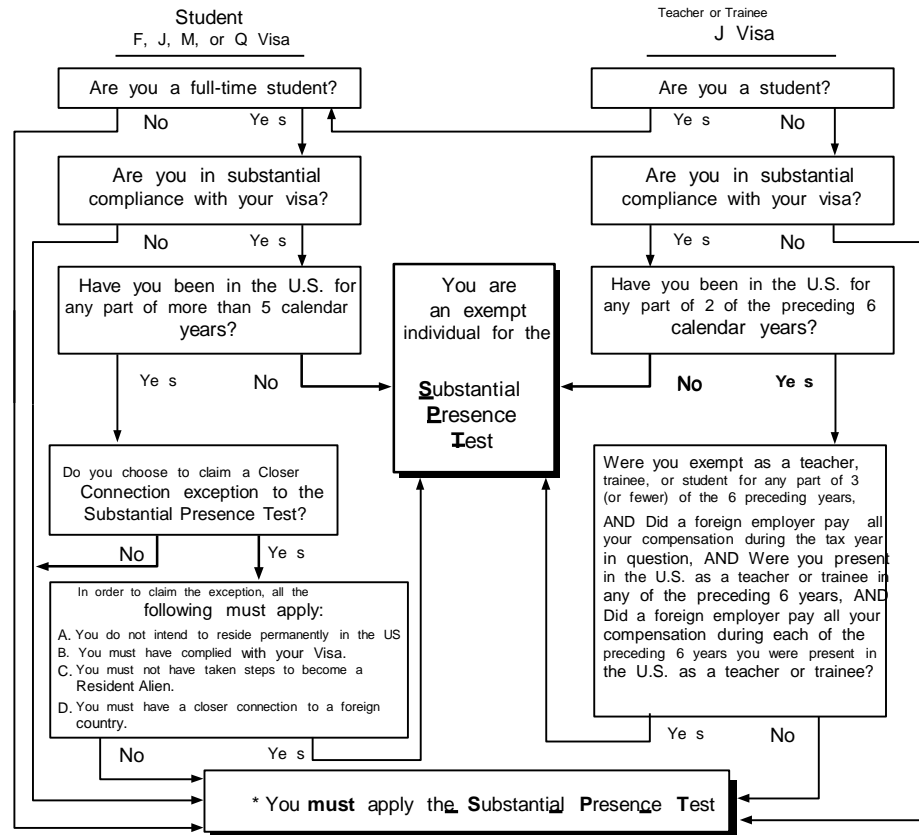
Student
F, J, M, or Q Visa

Teacher or Trainee
J Visa

Are you a full-time student?

No

Ye s

Are you a student?

Ye s

No

Are you in substantial compliance with your visa?

No

Ye s

Are you in substantial compliance with your visa?

Ye s

No

Have you been in the U.S. for any part of more than 5 calendar years?

Ye s

No

You are an exempt individual for the

Substantial Presence Test

Have you been in the U.S. for any part of 2 of the preceding 6 calendar years?

No

Ye s

Do you choose to claim a Closer Connection exception to the Substantial Presence Test?

No

Ye s

In order to claim the exception, all the following must apply:

A. You do not intend to reside permanently in the US
B. You must have complied with your Visa.
C. You must not have taken steps to become a Resident Alien.
D. You must have a closer connection to a foreign country.

No

Ye s

Were you exempt as a teacher, trainee, or student for any part of 3 (or fewer) of the 6 preceding years,

AND Did a foreign employer pay all your compensation during the tax year in question, AND Were you present in the U.S. as a teacher or trainee in any of the preceding 6 years, AND Did a foreign employer pay all your compensation during each of the preceding 6 years you were present in the U.S. as a teacher or trainee?

Ye s

No

* You **must** apply the **S**ubstantial **P**resence **T**est